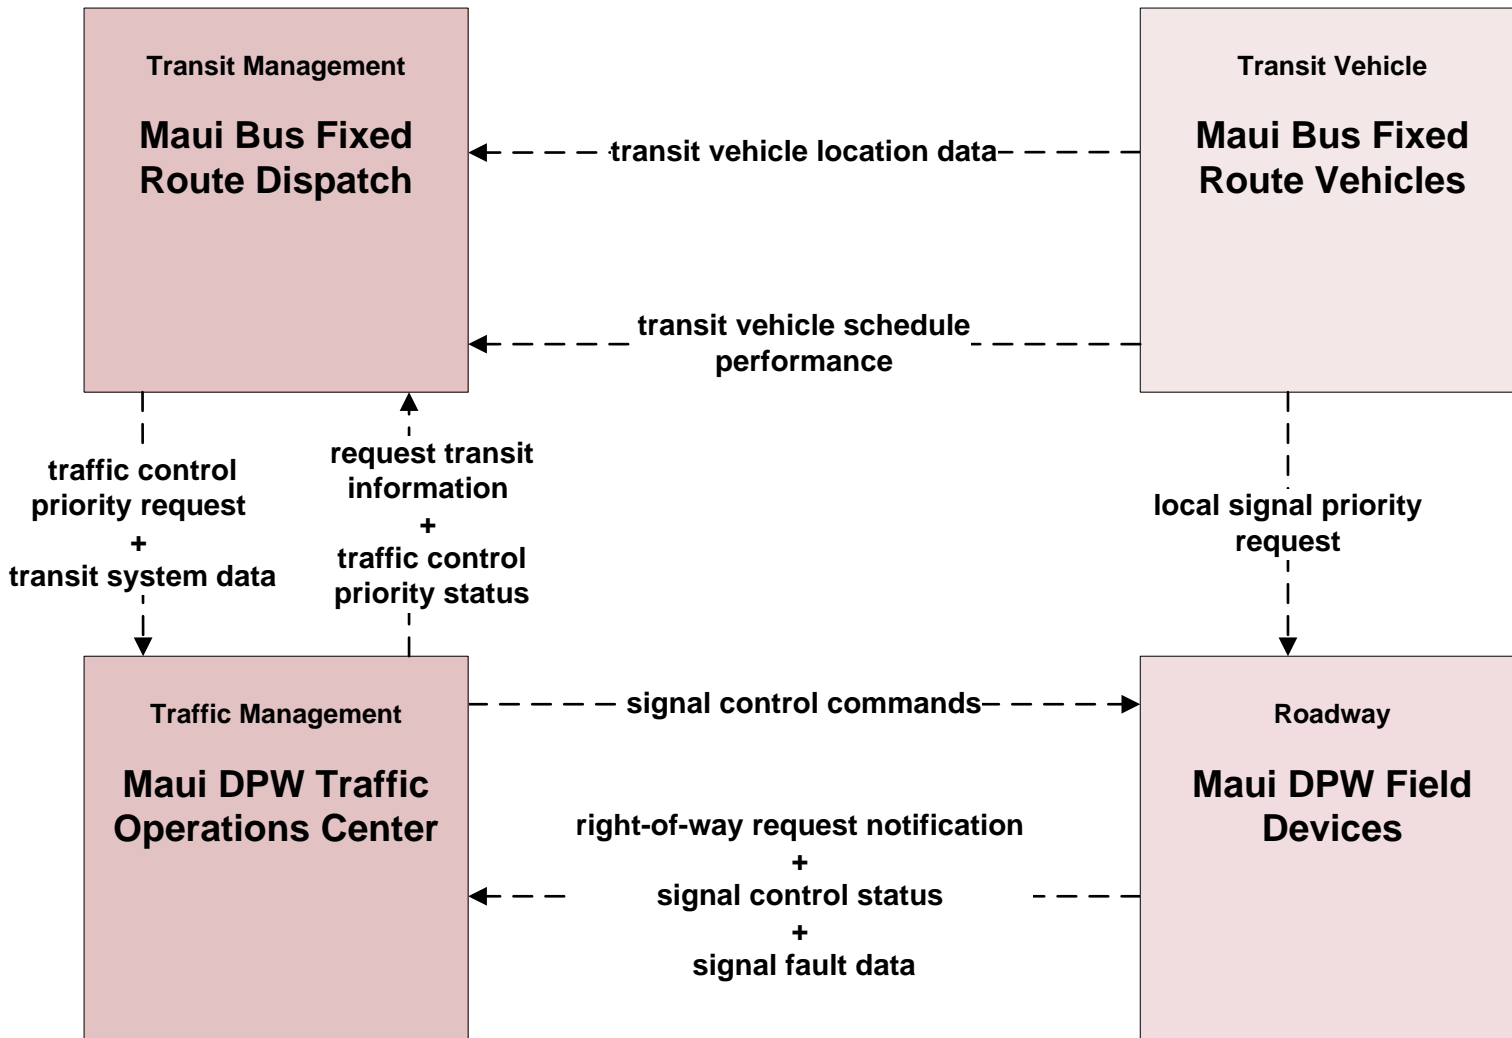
Transit Management

Maui Bus Fixed Route Dispatch

Transit Vehicle

Maui Bus Fixed Route Vehicles

transit vehicle location data

transit vehicle schedule performance

traffic control priority request
+
transit system data

request transit information
+
traffic control priority status

local signal priority request

Traffic Management

Maui DPW Traffic Operations Center

signal control commands

Roadway

Maui DPW Field Devices

right-of-way request notification
+
signal control status
+
signal fault data